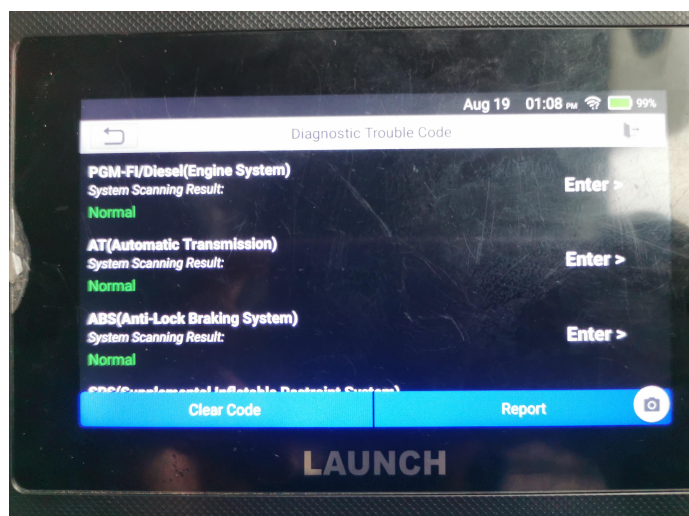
Aug 19 01:08 PM 99%

Diagnostic Trouble Code

PGM-FI/Diesel(Engine System)
System Scanning Result:
Normal

Enter >

AT(Automatic Transmission)
System Scanning Result:
Normal

Enter >

ABS(Anti-Lock Braking System)
System Scanning Result:
Normal

Enter >

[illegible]

Clear Code

Report

LAUNCH